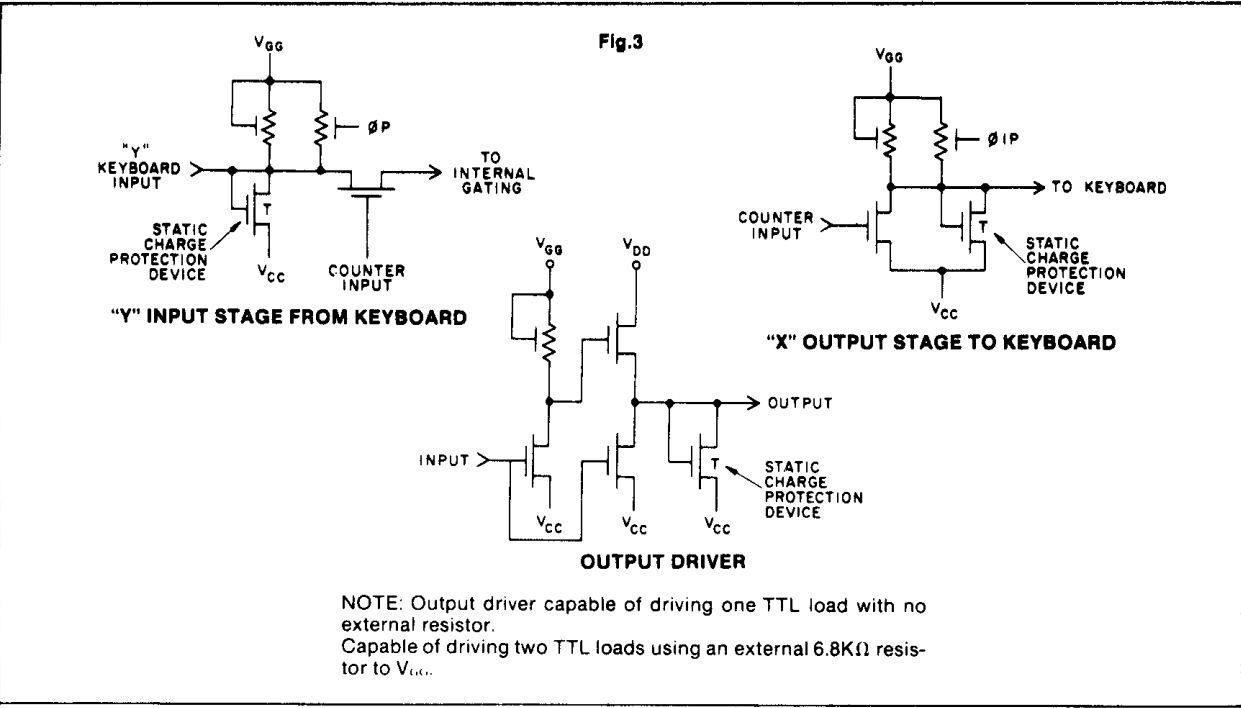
Fig.3

$V_{GG}$

ØP

"Y" KEYBOARD INPUT

TO INTERNAL GATING

T

STATIC CHARGE PROTECTION DEVICE

$V_{CC}$

COUNTER INPUT

"Y" INPUT STAGE FROM KEYBOARD

$V_{GG}$

ØIP

TO KEYBOARD

COUNTER INPUT

T

STATIC CHARGE PROTECTION DEVICE

$V_{CC}$

"X" OUTPUT STAGE TO KEYBOARD

$V_{GG}$

$V_{DD}$

OUTPUT

INPUT

T

STATIC CHARGE PROTECTION DEVICE

$V_{CC}$

$V_{CC}$

$V_{CC}$

OUTPUT DRIVER

NOTE: Output driver capable of driving one TTL load with no external resistor.
Capable of driving two TTL loads using an external 6.8KΩ resistor to $V_{GG}$.